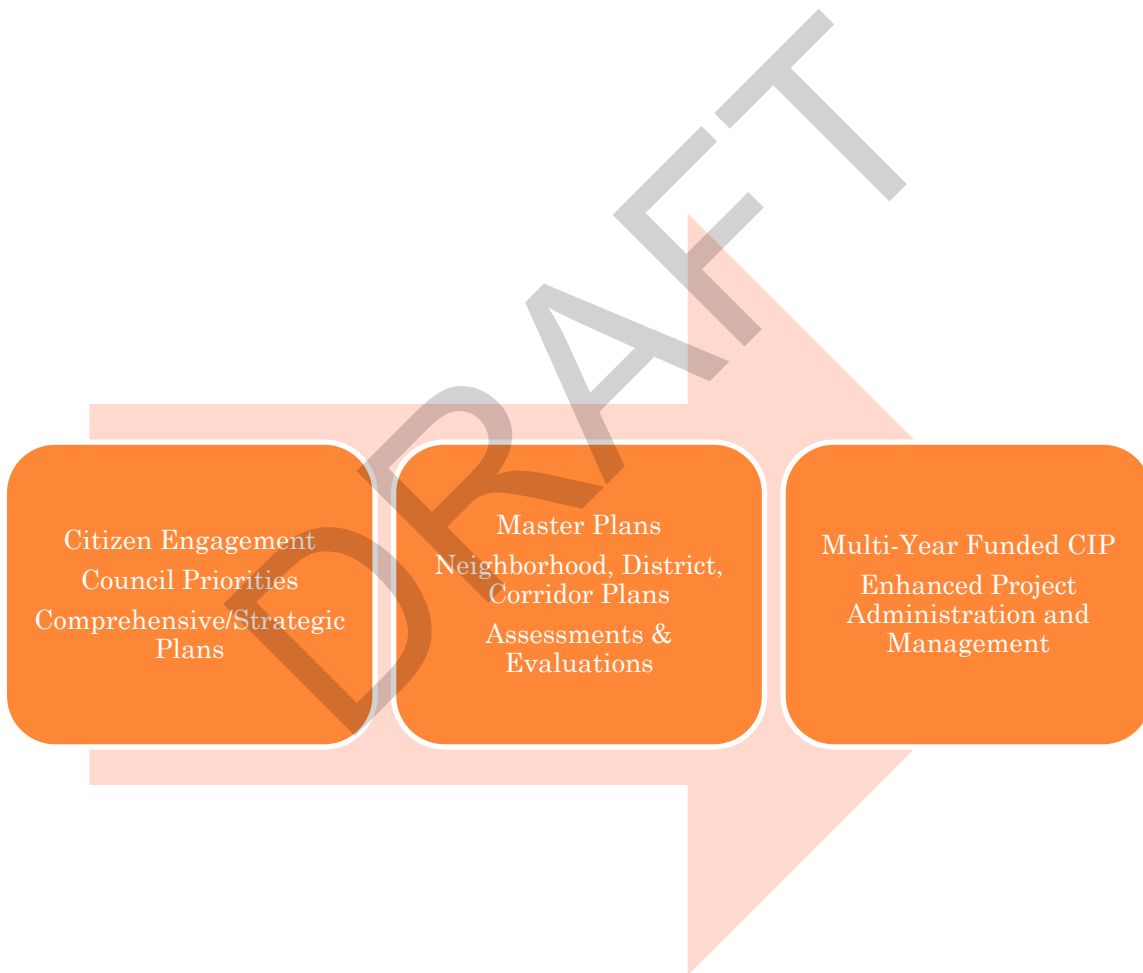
DRAFT

Citizen Engagement
Council Priorities
Comprehensive/Strategic Plans

Master Plans
Neighborhood, District, Corridor Plans
Assessments & Evaluations

Multi-Year Funded CIP
Enhanced Project Administration and Management